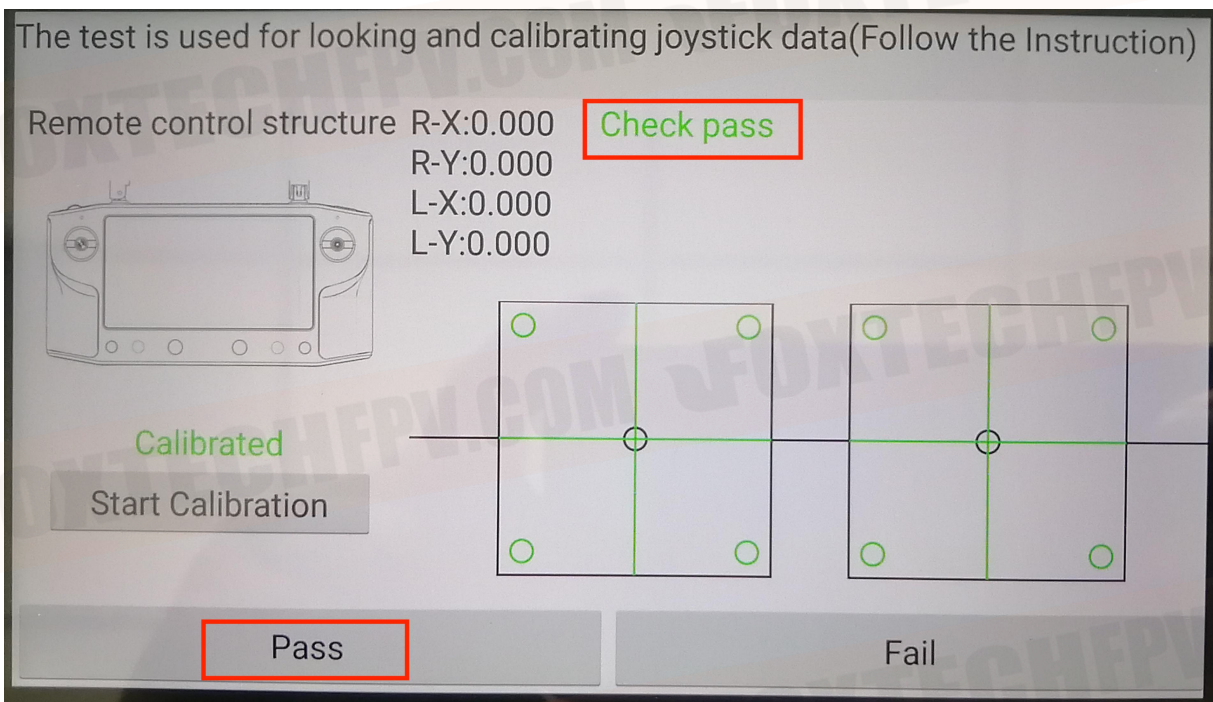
The test is used for looking and calibrating joystick data(Follow the Instruction)

Remote control structure

R-X:0.000
R-Y:0.000
L-X:0.000
L-Y:0.000

Check pass

Calibrated

Start Calibration

Pass

Fail

FOXTECHFPV.COM